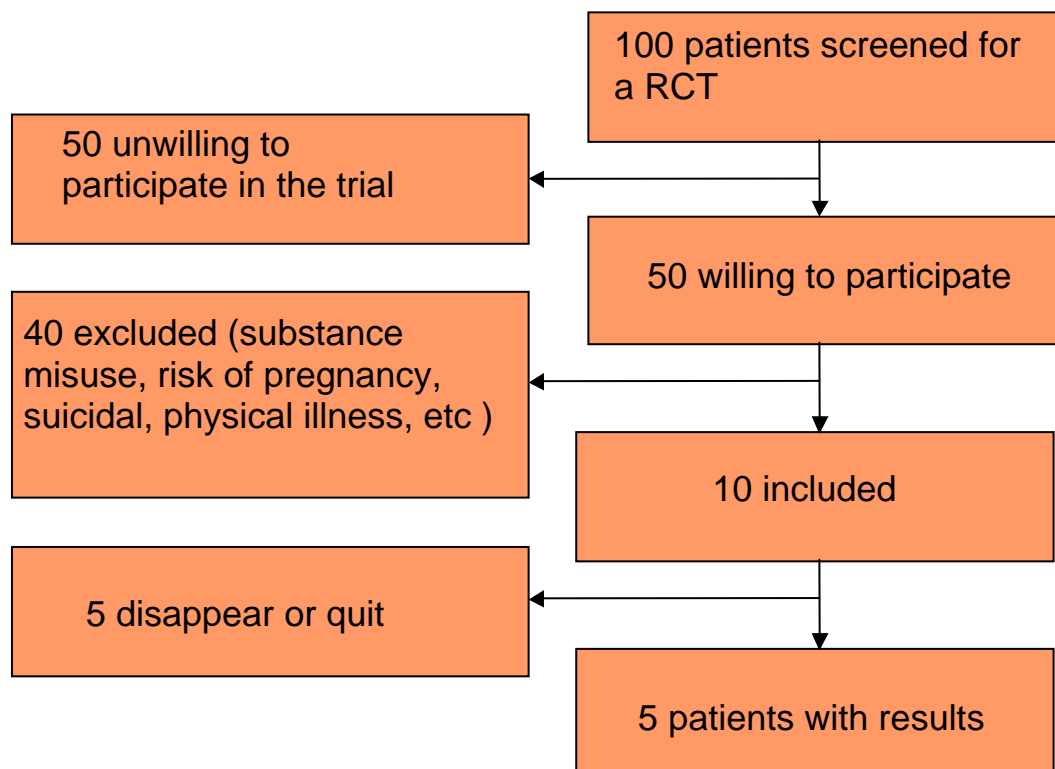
100 patients screened for a RCT

50 unwilling to participate in the trial

50 willing to participate

40 excluded (substance misuse, risk of pregnancy, suicidal, physical illness, etc )

10 included

5 disappear or quit

5 patients with results